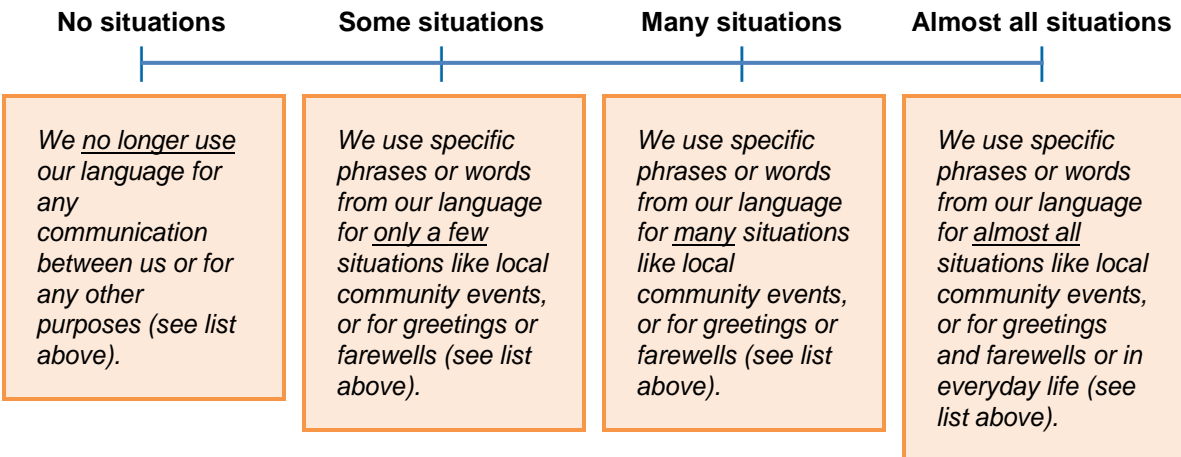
**No situations** **Some situations** **Many situations** **Almost all situations**

*We no longer use our language for any communication between us or for any other purposes (see list above).*

*We use specific phrases or words from our language for only a few situations like local community events, or for greetings or farewells (see list above).*

*We use specific phrases or words from our language for many situations like local community events, or for greetings or farewells (see list above).*

*We use specific phrases or words from our language for almost all situations like local community events, or for greetings and farewells or in everyday life (see list above).*